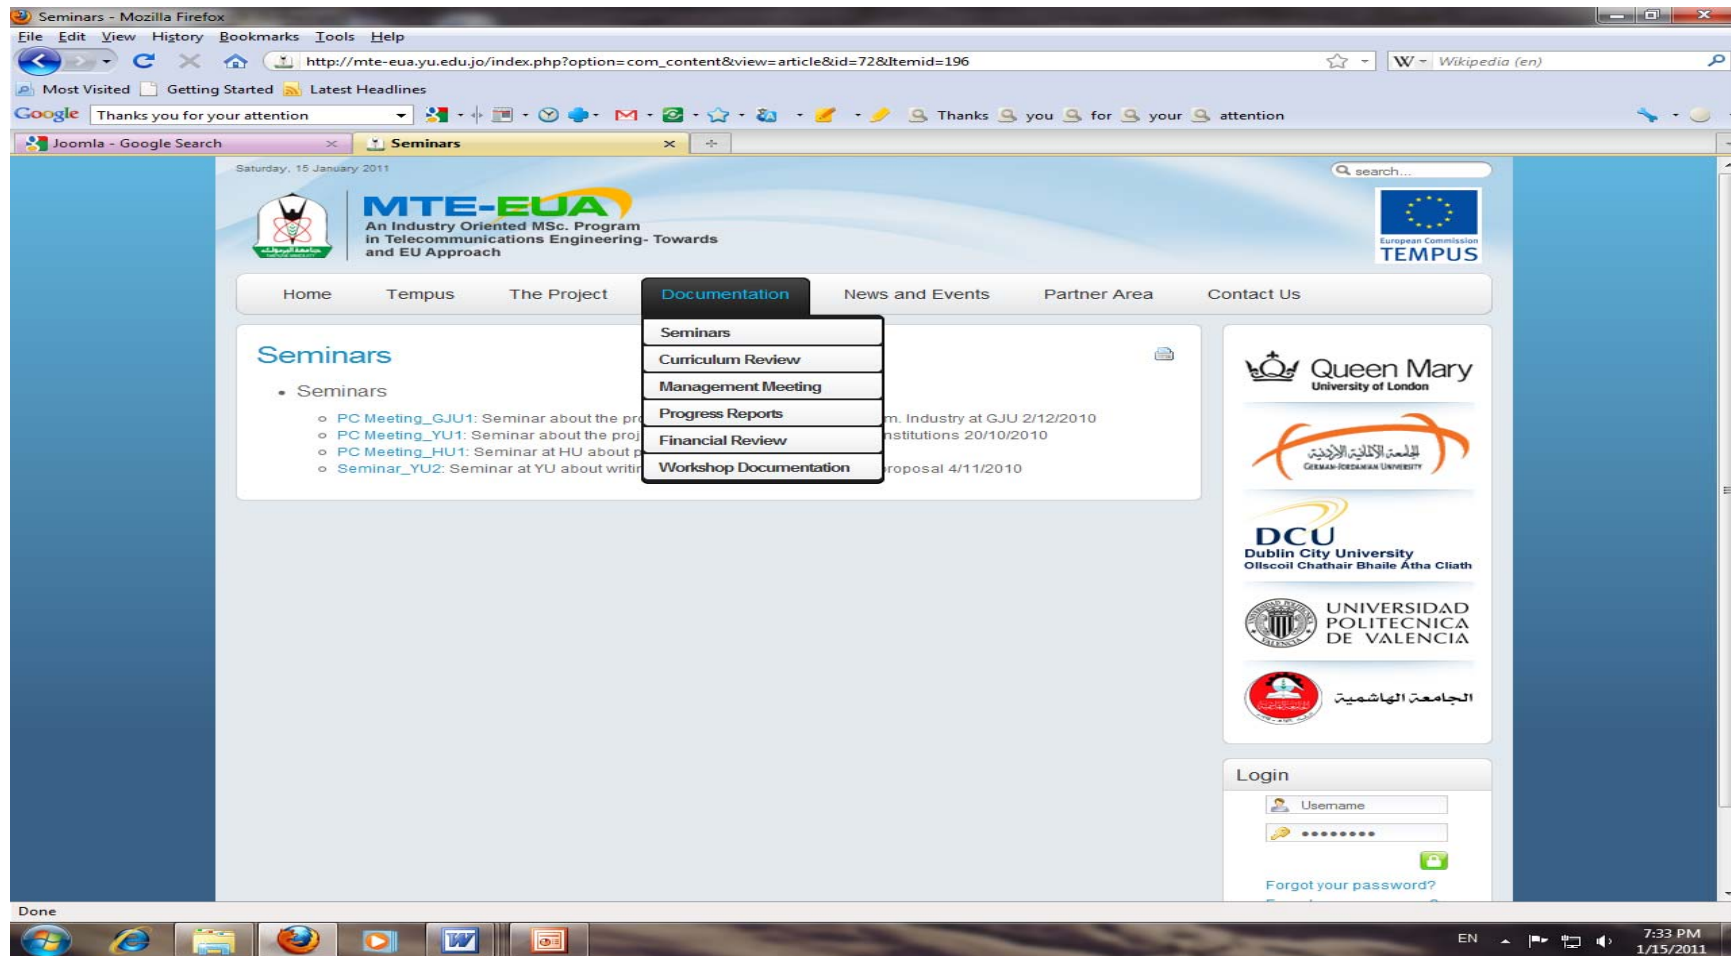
Seminars - Mozilla Firefox

File Edit View History Bookmarks Tools Help

http://mte-eua.yu.edu.jo/index.php?option=com_content&view=article&id=72&Itemid=196

Wikipedia (en)

Most Visited Getting Started Latest Headlines

Google Thanks you for your attention

Thanks you for your attention

Joomla - Google Search

Seminars

Saturday, 15 January 2011

search...

MTE-EUA

An Industry Oriented MSc. Program in Telecommunications Engineering- Towards and EU Approach

European Commission TEMPUS

Home Tempus The Project Documentation News and Events Partner Area Contact Us

Seminars

Curriculum Review

Management Meeting

Progress Reports

Financial Review

Workshop Documentation

Seminars

• Seminars

○ PC Meeting_GJU1: Seminar about the pr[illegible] m. Industry at GJU 2/12/2010

○ PC Meeting_YU1: Seminar about the proj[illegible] nstitutions 20/10/2010

○ PC Meeting_HU1: Seminar at HU about p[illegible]

○ Seminar_YU2: Seminar at YU about writi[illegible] roposal 4/11/2010

Queen Mary University of London

الجامعة الألمانية الأردنية GERMAN-JORDANIAN UNIVERSITY

DCU Dublin City University Ollscoil Chathair Bhaile Átha Cliath

UNIVERSIDAD POLITECNICA DE VALENCIA

الجامعة الهاشمية

Login

Username

••••••••

Forgot your password?

Done

EN

7:33 PM 1/15/2011